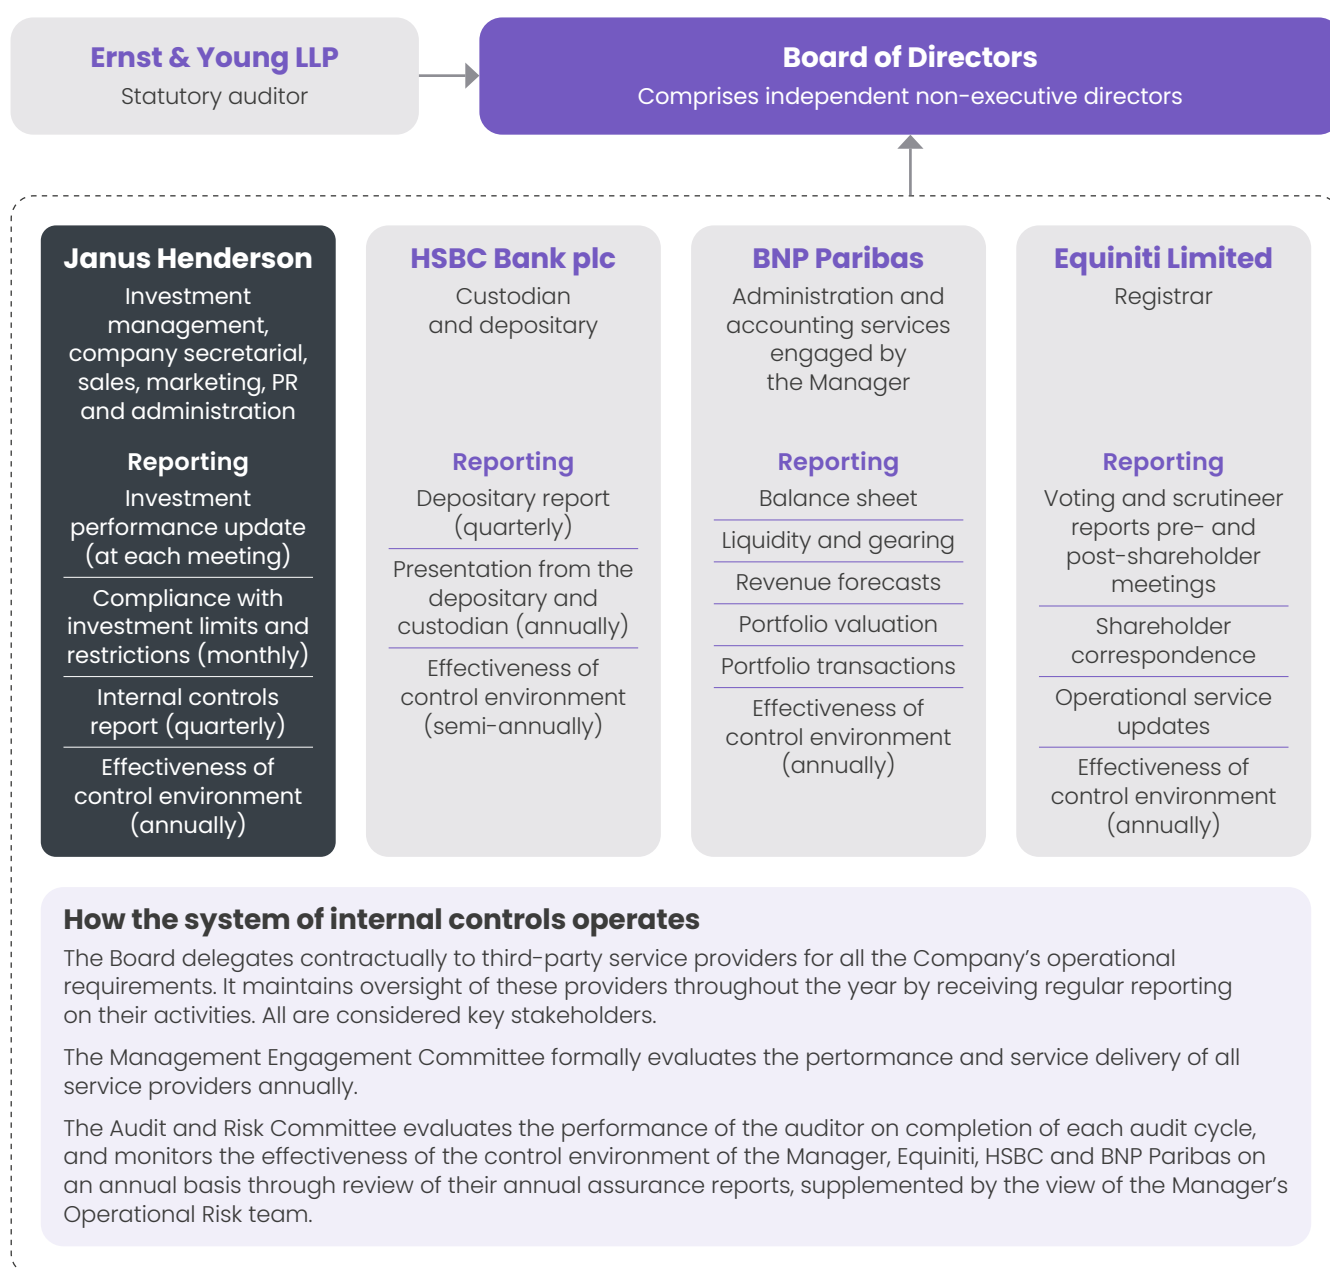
Ernst & Young LLP
Statutory auditor

Board of Directors
Comprises independent non-executive directors

Janus Henderson
Investment management, company secretarial, sales, marketing, PR and administration

Reporting
Investment performance update (at each meeting)

Compliance with investment limits and restrictions (monthly)

Internal controls report (quarterly)

Effectiveness of control environment (annually)

HSBC Bank plc
Custodian and depositary

Reporting
Depositary report (quarterly)

Presentation from the depositary and custodian (annually)

Effectiveness of control environment (semi-annually)

BNP Paribas
Administration and accounting services engaged by the Manager

Reporting
Balance sheet

Liquidity and gearing

Revenue forecasts

Portfolio valuation

Portfolio transactions

Effectiveness of control environment (annually)

Equiniti Limited
Registrar

Reporting
Voting and scrutineer reports pre- and post-shareholder meetings

Shareholder correspondence

Operational service updates

Effectiveness of control environment (annually)

How the system of internal controls operates
The Board delegates contractually to third-party service providers for all the Company's operational requirements. It maintains oversight of these providers throughout the year by receiving regular reporting on their activities. All are considered key stakeholders.

The Management Engagement Committee formally evaluates the pertormance and service delivery of all service providers annually.

The Audit and Risk Committee evaluates the performance of the auditor on completion of each audit cycle, and monitors the effectiveness of the control environment of the Manager, Equiniti, HSBC and BNP Paribas on an annual basis through review of their annual assurance reports, supplemented by the view of the Manager's Operational Risk team.